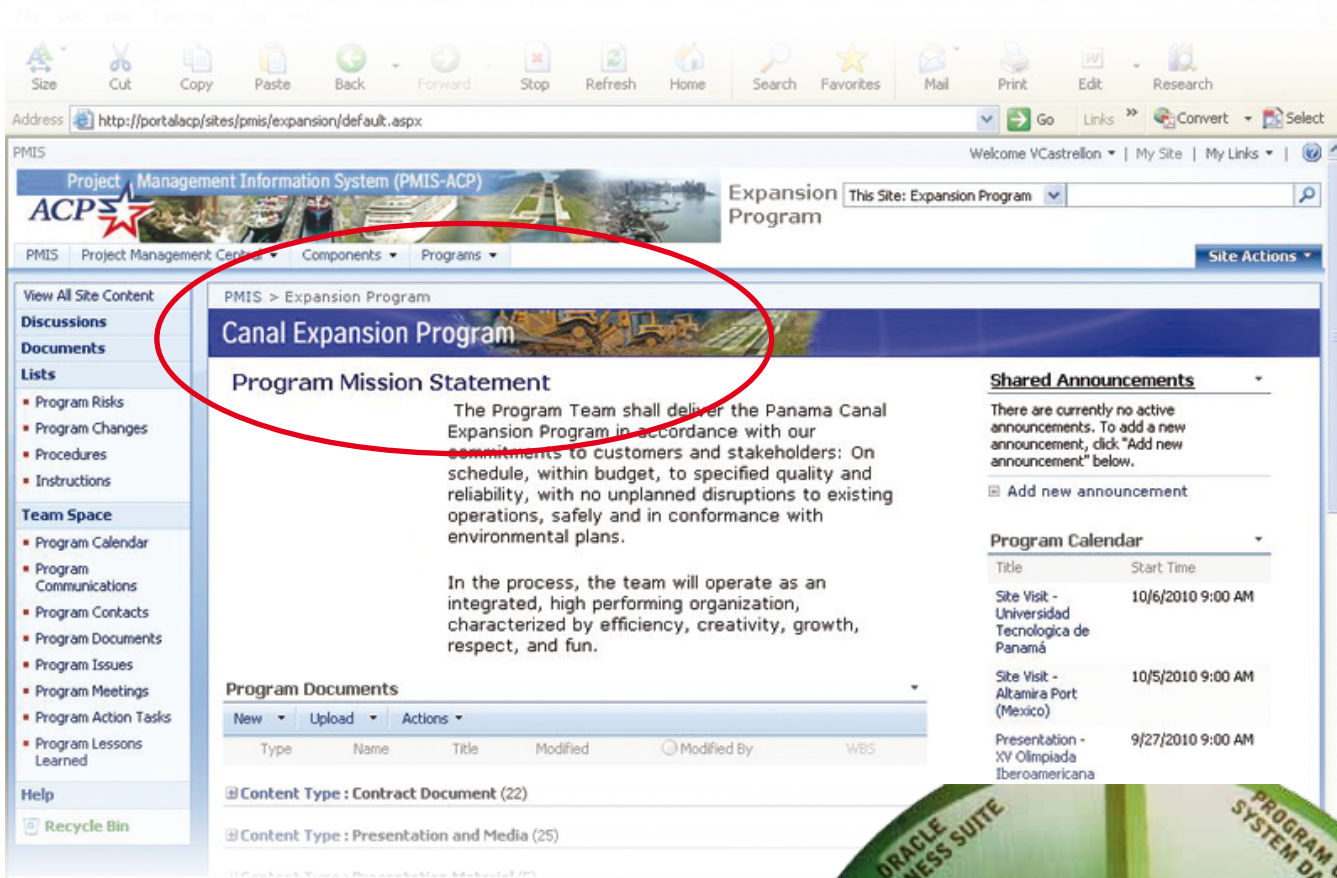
Size Cut Copy Paste Back Forward Stop Refresh Home Search Favorites Mail Print Edit Research

Address http://portalacp/sites/pmis/expansion/default.aspx Go Links » Convert Select

PMIS

Welcome VCastrellon | My Site | My Links |

Project Management Information System (PMIS-ACP)

ACP

Expansion Program

This Site: Expansion Program

PMIS Project Management Central Components Programs

Site Actions

View All Site Content

Discussions

Documents

Lists

Program Risks

Program Changes

Procedures

Instructions

Team Space

Program Calendar

Program Communications

Program Contacts

Program Documents

Program Issues

Program Meetings

Program Action Tasks

Program Lessons Learned

Help

Recycle Bin

PMIS > Expansion Program

Canal Expansion Program

Program Mission Statement

The Program Team shall deliver the Panama Canal Expansion Program in accordance with our commitments to customers and stakeholders: On schedule, within budget, to specified quality and reliability, with no unplanned disruptions to existing operations, safely and in conformance with environmental plans.

In the process, the team will operate as an integrated, high performing organization, characterized by efficiency, creativity, growth, respect, and fun.

Program Documents

New Upload Actions

| Type | Name | Title | Modified | Modified By | WBS |
|---|---|---|---|---|---|

Content Type : Contract Document (22)

Content Type : Presentation and Media (25)

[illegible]

Shared Announcements

There are currently no active announcements. To add a new announcement, click "Add new announcement" below.

Add new announcement

Program Calendar

| Title | Start Time |
|---|---|
| Site Visit - Universidad Tecnologica de Panamá | 10/6/2010 9:00 AM |
| Site Visit - Altamira Port (Mexico) | 10/5/2010 9:00 AM |
| Presentation - XV Olimpiada Iberoamericana | 9/27/2010 9:00 AM |

ORACLE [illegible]NESS SUITE PROGRAM SYSTEM D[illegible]